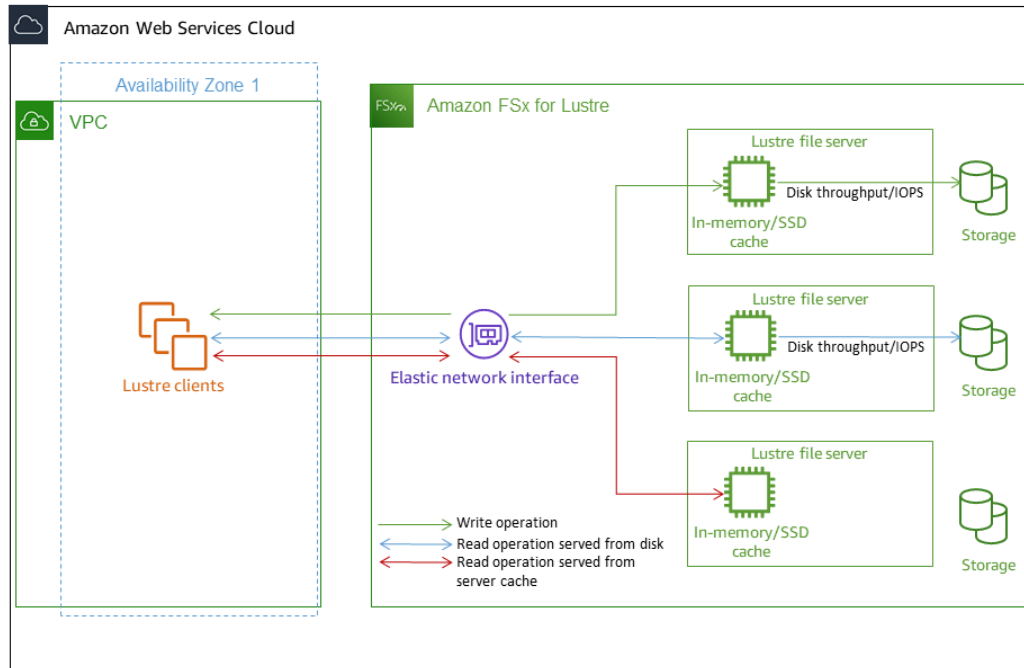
Amazon Web Services Cloud

Availability Zone 1

VPC

Amazon FSx for Lustre

Lustre file server

Disk throughput/IOPS

In-memory/SSD cache

Storage

Lustre file server

Disk throughput/IOPS

In-memory/SSD cache

Storage

Lustre clients

Elastic network interface

Lustre file server

In-memory/SSD cache

Storage

Write operation

Read operation served from disk

Read operation served from server cache